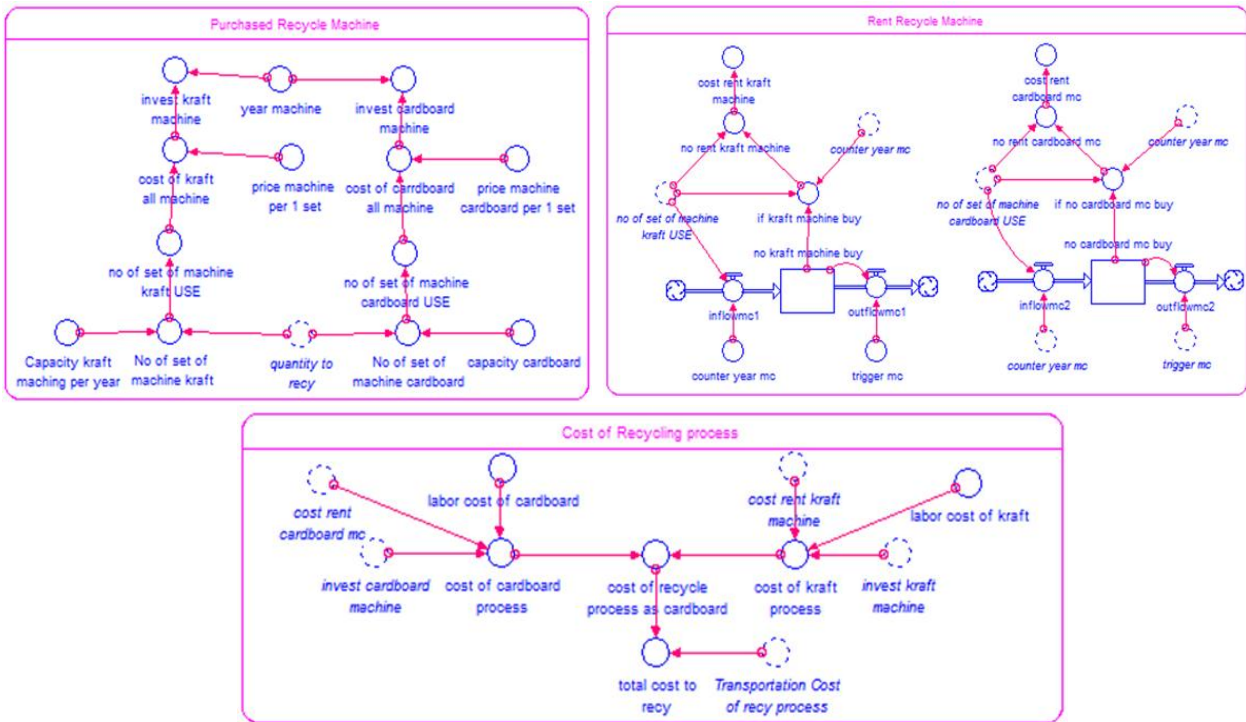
Purchased Recycle Machine

invest kraft machine
year machine
invest cardboard machine
cost of kraft all machine
price machine per 1 set
cost of carrdboard all machine
price machine cardboard per 1 set
no of set of machine kraft USE
no of set of machine cardboard USE
Capacity kraft maching per year
No of set of machine kraft
quantity to recy
No of set of machine cardboard
capacity cardboard

Rent Recycle Machine

cost rent kraft machine
no rent kraft machine
counter year mc
no of set of machine kraft USE
if kraft machine buy
no kraft machine buy
inflowmc1
outflowmc1
counter year mc
trigger mc
cost rent cardboard mc
no rent cardboard mc
counter year mc
no of set of machine cardboard USE
if no cardboard mc buy
no cardboard mc buy
inflowmc2
outflowmc2
counter year mc
trigger mc

Cost of Recycling process

cost rent cardboard mc
labor cost of cardboard
cost rent kraft machine
labor cost of kraft
invest cardboard machine
cost of cardboard process
cost of recycle process as cardboard
cost of kraft process
invest kraft machine
total cost to recy
Transportation Cost of recy process